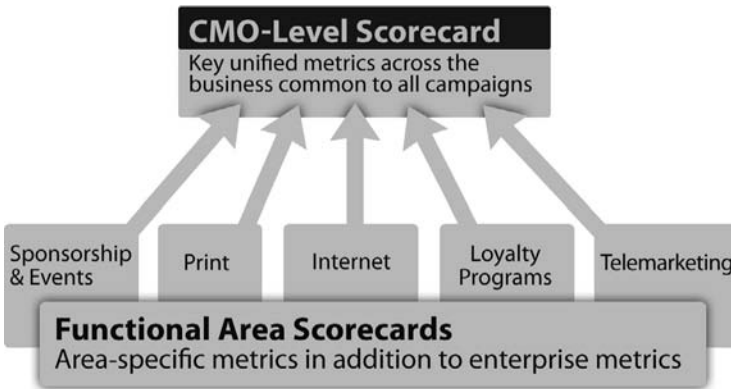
CMO-Level Scorecard
Key unified metrics across the business common to all campaigns

Sponsorship & Events

Print

Internet

Loyalty Programs

Telemarketing

Functional Area Scorecards
Area-specific metrics in addition to enterprise metrics